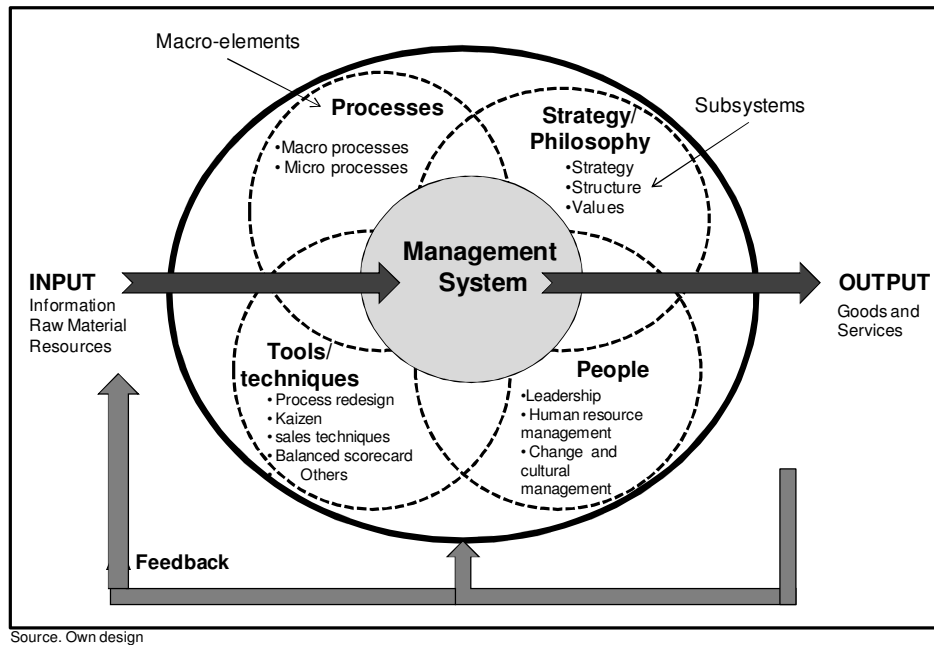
Macro-elements

Processes
•Macro processes
• Micro processes

Strategy/ Philosophy
•Strategy
•Structure
•Values

Subsystems

INPUT
Information
Raw Material
Resources

Management System

OUTPUT
Goods and Services

Tools/ techniques
• Process redesign
• Kaizen
• sales techniques
• Balanced scorecard
Others

People
•Leadership
• Human resource management
• Change and cultural management

Feedback

Source. Own design